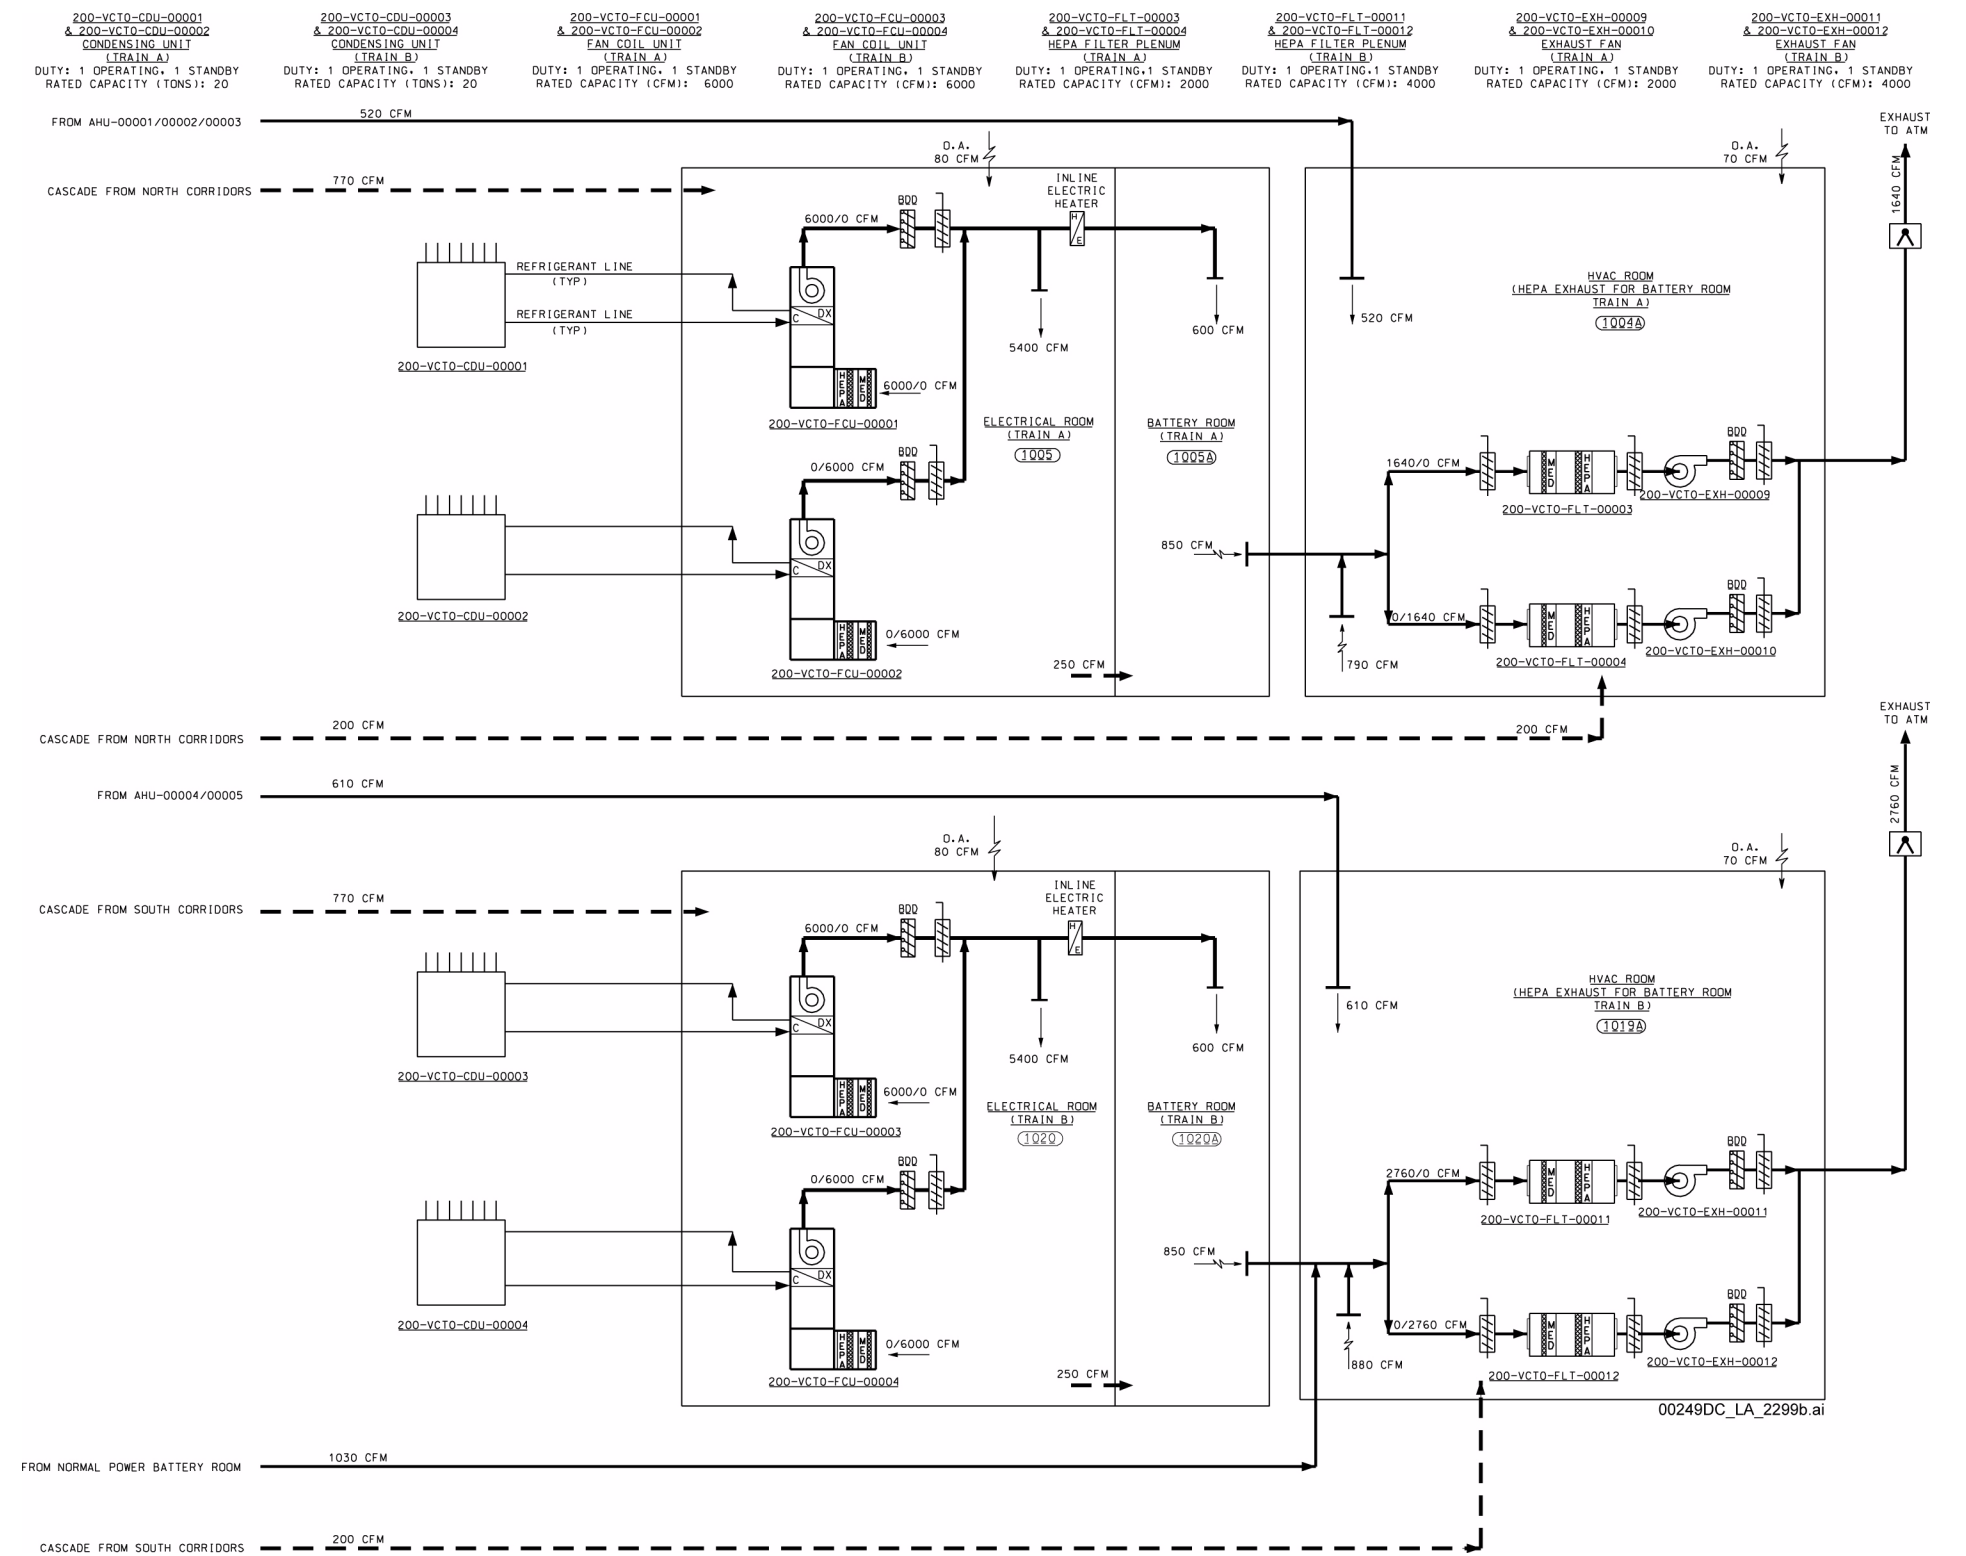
200-VCTO-CDU-00001
& 200-VCTO-CDU-00002
CONDENSING UNIT
(TRAIN A)
DUTY: 1 OPERATING, 1 STANDBY
RATED CAPACITY (TONS): 20

200-VCTO-CDU-00003
& 200-VCTO-CDU-00004
CONDENSING UNIT
(TRAIN B)
DUTY: 1 OPERATING, 1 STANDBY
RATED CAPACITY (TONS): 20

200-VCTO-FCU-00001
& 200-VCTO-FCU-00002
FAN COIL UNIT
(TRAIN A)
DUTY: 1 OPERATING, 1 STANDBY
RATED CAPACITY (CFM): 6000

200-VCTO-FCU-00003
& 200-VCTO-FCU-00004
FAN COIL UNIT
(TRAIN B)
DUTY: 1 OPERATING, 1 STANDBY
RATED CAPACITY (CFM): 6000

200-VCTO-FLT-00003
& 200-VCTO-FLT-00004
HEPA FILTER PLENUM
(TRAIN A)
DUTY: 1 OPERATING,1 STANDBY
RATED CAPACITY (CFM): 2000

200-VCTO-FLT-00011
& 200-VCTO-FLT-00012
HEPA FILTER PLENUM
(TRAIN B)
DUTY: 1 OPERATING,1 STANDBY
RATED CAPACITY (CFM): 4000

200-VCTO-EXH-00009
& 200-VCTO-EXH-00010
EXHAUST FAN
(TRAIN A)
DUTY: 1 OPERATING, 1 STANDBY
RATED CAPACITY (CFM): 2000

200-VCTO-EXH-00011
& 200-VCTO-EXH-00012
EXHAUST FAN
(TRAIN B)
DUTY: 1 OPERATING, 1 STANDBY
RATED CAPACITY (CFM): 4000

FROM AHU-00001/00002/00003
520 CFM
EXHAUST TO ATM
O.A. 80 CFM
O.A. 70 CFM
1640 CFM
CASCADE FROM NORTH CORRIDORS
770 CFM
INLINE ELECTRIC HEATER
BDD
6000/0 CFM
H E
REFRIGERANT LINE (TYP)
REFRIGERANT LINE (TYP)
C DX
520 CFM
600 CFM
5400 CFM
HVAC ROOM (HEPA EXHAUST FOR BATTERY ROOM TRAIN A)
1004A
200-VCTO-CDU-00001
HEPA MED
6000/0 CFM
200-VCTO-FCU-00001
ELECTRICAL ROOM (TRAIN A)
1005
BATTERY ROOM (TRAIN A)
1005A
BDD
0/6000 CFM
1640/0 CFM
MED HEPA
200-VCTO-EXH-00009
200-VCTO-FLT-00003
850 CFM
200-VCTO-CDU-00002
0/1640 CFM
0/6000 CFM
200-VCTO-FLT-00004
200-VCTO-EXH-00010
250 CFM
790 CFM
200-VCTO-FCU-00002
EXHAUST TO ATM
200 CFM
CASCADE FROM NORTH CORRIDORS
200 CFM
FROM AHU-00004/00005
610 CFM
2760 CFM
O.A. 80 CFM
O.A. 70 CFM
CASCADE FROM SOUTH CORRIDORS
770 CFM
INLINE ELECTRIC HEATER
BDD
6000/0 CFM
610 CFM
HVAC ROOM (HEPA EXHAUST FOR BATTERY ROOM TRAIN B)
1019A
5400 CFM
600 CFM
200-VCTO-CDU-00003
6000/0 CFM
200-VCTO-FCU-00003
ELECTRICAL ROOM (TRAIN B)
1020
BATTERY ROOM (TRAIN B)
1020A
BDD
0/6000 CFM
2760/0 CFM
200-VCTO-FLT-00011
200-VCTO-EXH-00011
850 CFM
200-VCTO-CDU-00004
0/2760 CFM
0/6000 CFM
880 CFM
200-VCTO-EXH-00012
250 CFM
200-VCTO-FCU-00004
200-VCTO-FLT-00012
00249DC_LA_2299b.ai
FROM NORMAL POWER BATTERY ROOM
1030 CFM
CASCADE FROM SOUTH CORRIDORS
200 CFM